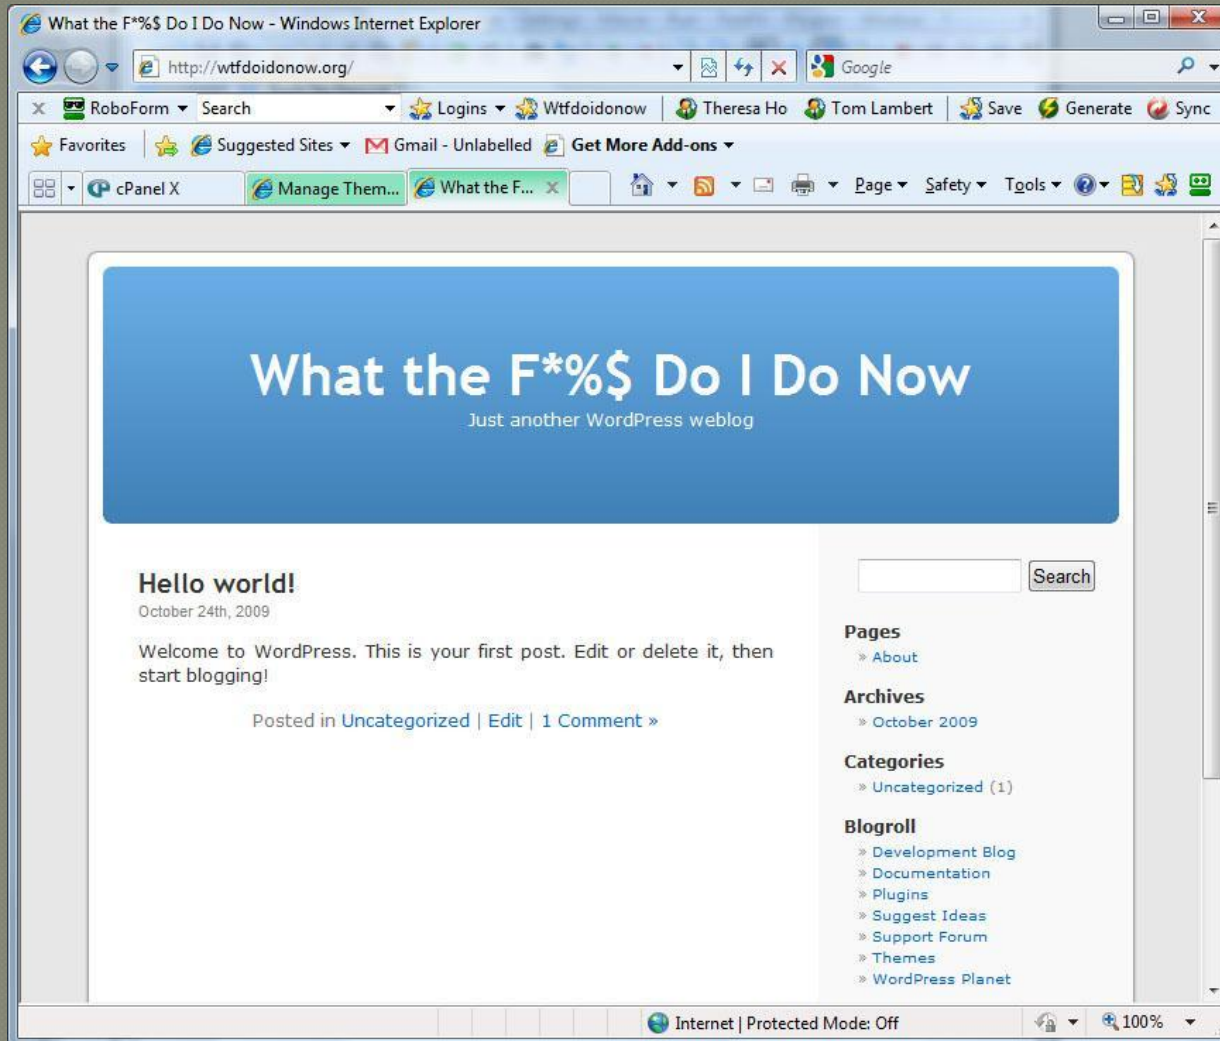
What the F*%$ Do I Do Now - Windows Internet Explorer

http://wtfdoidonow.org/

Google

X RoboForm Search Logins Wtfdoidonow Theresa Ho Tom Lambert Save Generate Sync

Favorites Suggested Sites Gmail - Unlabelled Get More Add-ons

cPanel X Manage Them... What the F...

Page Safety Tools

What the F*%$ Do I Do Now

Just another WordPress weblog

Hello world!

October 24th, 2009

Welcome to WordPress. This is your first post. Edit or delete it, then start blogging!

Posted in Uncategorized | Edit | 1 Comment »

Search

Pages

» About

Archives

» October 2009

Categories

» Uncategorized (1)

Blogroll

» Development Blog

» Documentation

» Plugins

» Suggest Ideas

» Support Forum

» Themes

» WordPress Planet

Internet | Protected Mode: Off

100%